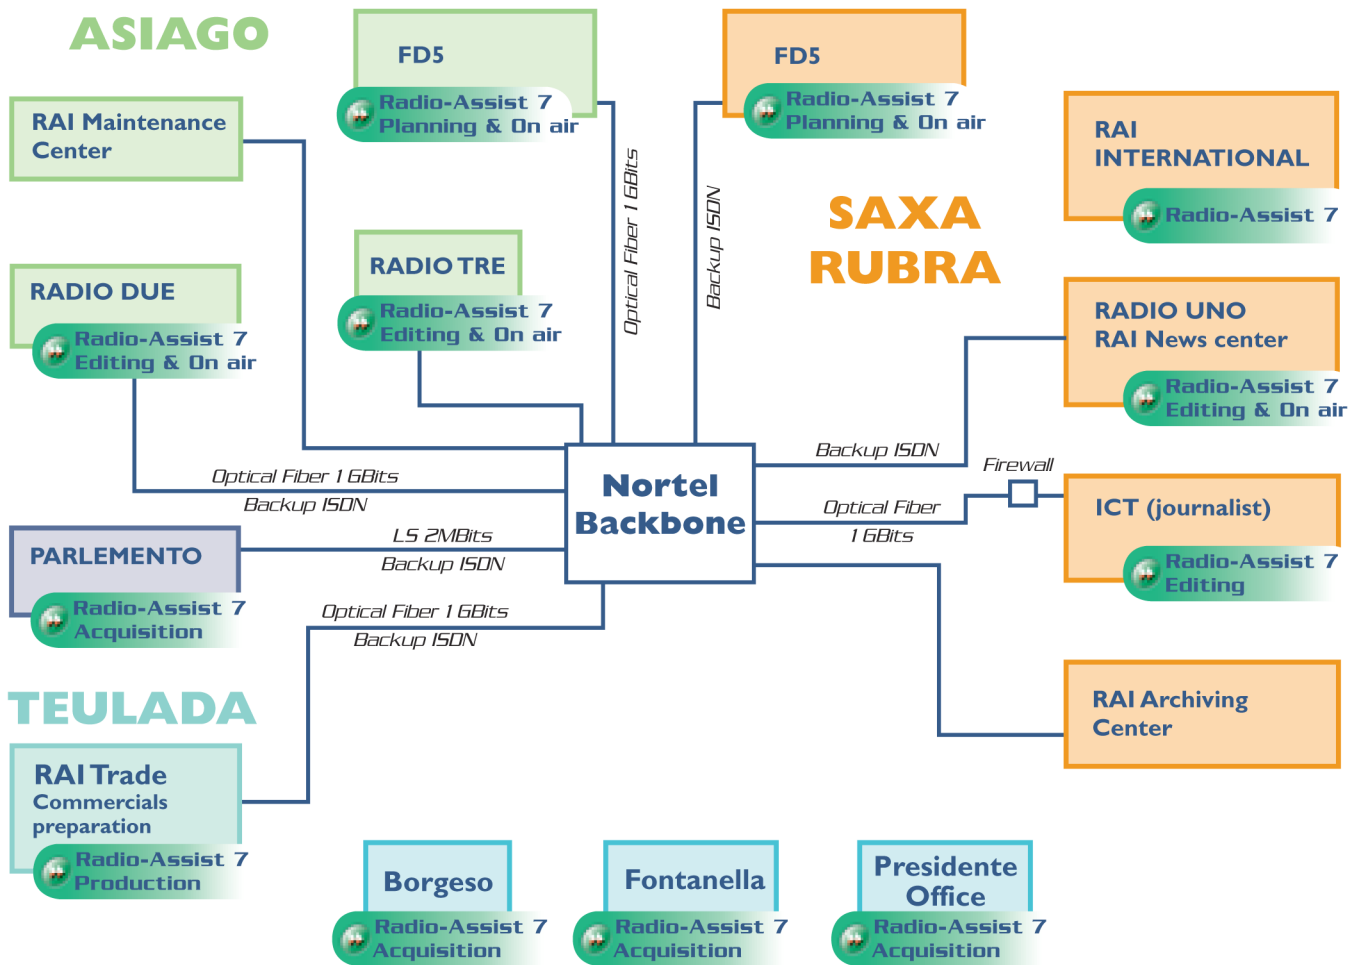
ASIAGO

FD5
Radio-Assist 7
Planning & On air

FD5
Radio-Assist 7
Planning & On air

RAI Maintenance Center

RAI INTERNATIONAL
Radio-Assist 7

SAXA RUBRA

Optical Fiber 1 GBits

Backup ISDN

RADIO DUE
Radio-Assist 7
Editing & On air

RADIO TRE
Radio-Assist 7
Editing & On air

RADIO UNO
RAI News center
Radio-Assist 7
Editing & On air

Optical Fiber 1 GBits
Backup ISDN

Nortel Backbone

Backup ISDN

Firewall

Optical Fiber
1 GBits

ICT (journalist)
Radio-Assist 7
Editing

PARLEMENTO
Radio-Assist 7
Acquisition

LS 2MBits
Backup ISDN

Optical Fiber 1 GBits
Backup ISDN

TEULADA

RAI Archiving Center

RAI Trade
Commercials preparation
Radio-Assist 7
Production

Borgeso
Radio-Assist 7
Acquisition

Fontanella
Radio-Assist 7
Acquisition

Presidente Office
Radio-Assist 7
Acquisition